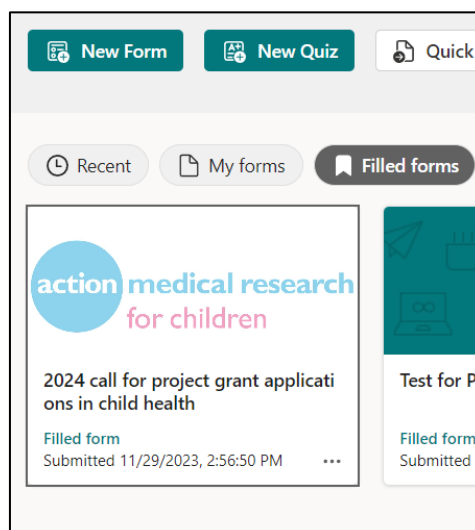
New Form
New Quiz
Quick

Recent
My forms
Filled forms

action medical research
for children

2024 call for project grant applications in child health

Filled form
Submitted 11/29/2023, 2:56:50 PM

Test for P

Filled form
Submitted